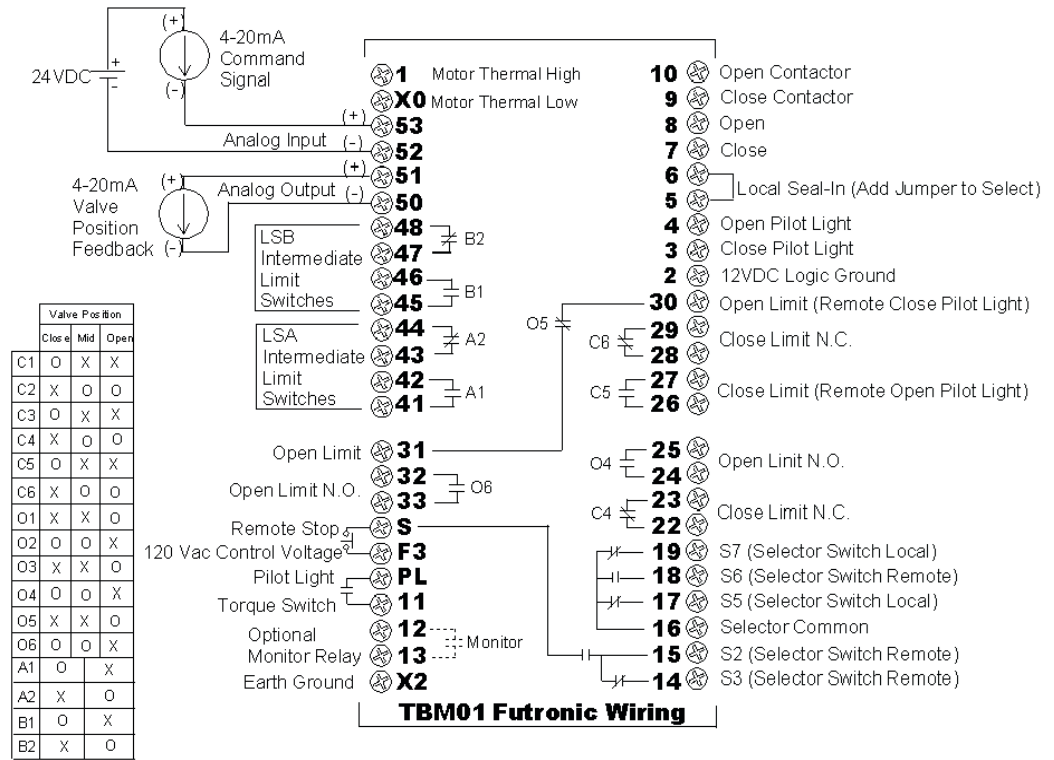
(+)
4-20mA Command Signal
24VDC
(-)

1 Motor Thermal High
X0 Motor Thermal Low
(+) 53
Analog Input (-) 52
(+) 51
4-20mA Valve Position Feedback (+) (-)
Analog Output (-) 50
LSB Intermediate Limit Switches
48
47
B2
46
45
B1
LSA Intermediate Limit Switches
44
43
A2
42
41
A1
Open Limit 31
Open Limit N.O. 32 33 O6
Remote Stop S
120 Vac Control Voltage F3
Pilot Light PL
Torque Switch 11
Optional Monitor Relay 12 13 Monitor
Earth Ground X2

10 Open Contactor
9 Close Contactor
8 Open
7 Close
6
5 Local Seal-In (Add Jumper to Select)
4 Open Pilot Light
3 Close Pilot Light
2 12VDC Logic Ground
O5
30 Open Limit (Remote Close Pilot Light)
C6 29 28 Close Limit N.C.
C5 27 26 Close Limit (Remote Open Pilot Light)
O4 25 24 Open Linit N.O.
C4 23 22 Close Limit N.C.
19 S7 (Selector Switch Local)
18 S6 (Selector Switch Remote)
17 S5 (Selector Switch Local)
16 Selector Common
15 S2 (Selector Switch Remote)
14 S3 (Selector Switch Remote)

TBM01 Futronic Wiring

| | Valve Position | | |
|---|---|---|---|
| | Close | Mid | Open |
| C1 | O | X | X |
| C2 | X | O | O |
| C3 | O | X | X |
| C4 | X | O | O |
| C5 | O | X | X |
| C6 | X | O | O |
| O1 | X | X | O |
| O2 | O | O | X |
| O3 | X | X | O |
| O4 | O | O | X |
| O5 | X | X | O |
| O6 | O | O | X |
| A1 | O | | X |
| A2 | X | | O |
| B1 | O | | X |
| B2 | X | | O |